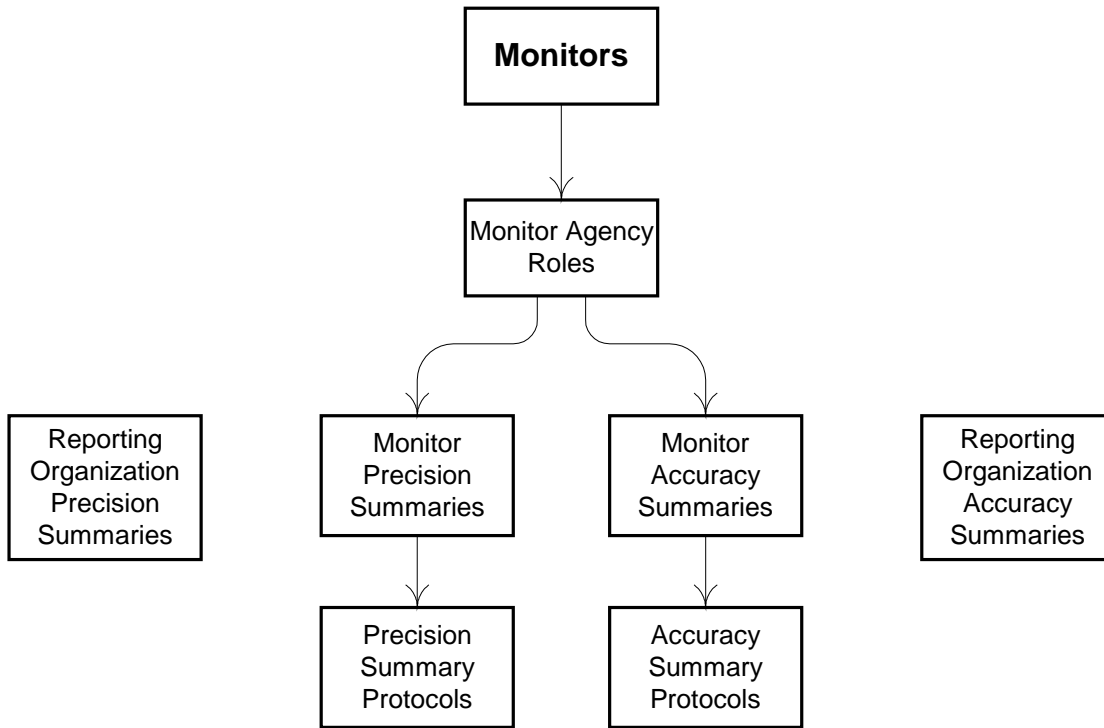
Monitors

Monitor Agency Roles

Reporting Organization Precision Summaries

Monitor Precision Summaries

Monitor Accuracy Summaries

Reporting Organization Accuracy Summaries

Precision Summary Protocols

Accuracy Summary Protocols